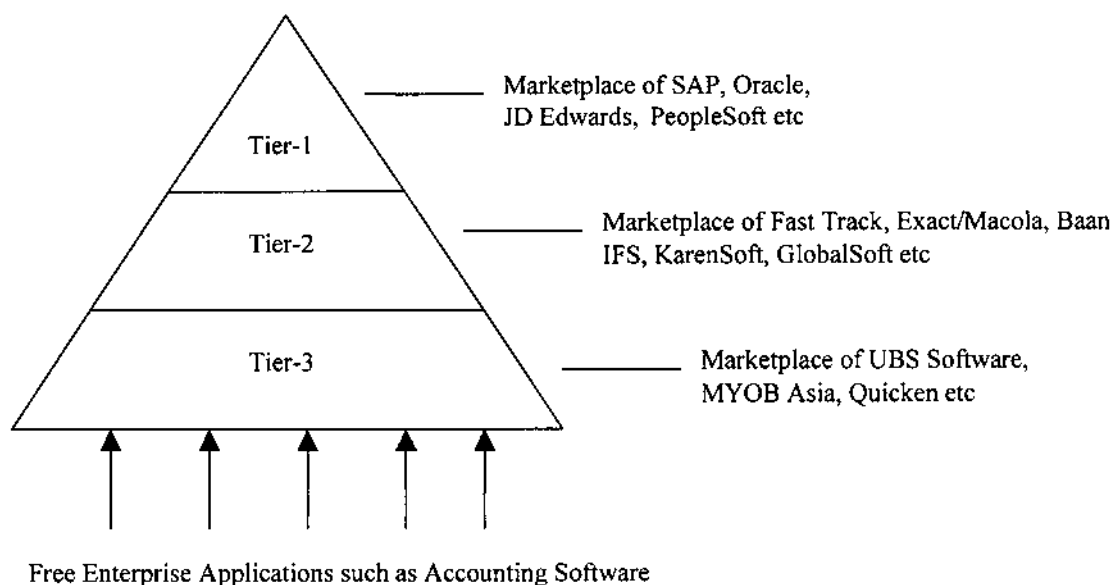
Tier-1

Marketplace of SAP, Oracle, JD Edwards, PeopleSoft etc

Tier-2

Marketplace of Fast Track, Exact/Macola, Baan IFS, KarenSoft, GlobalSoft etc

Tier-3

Marketplace of UBS Software, MYOB Asia, Quicken etc

Free Enterprise Applications such as Accounting Software